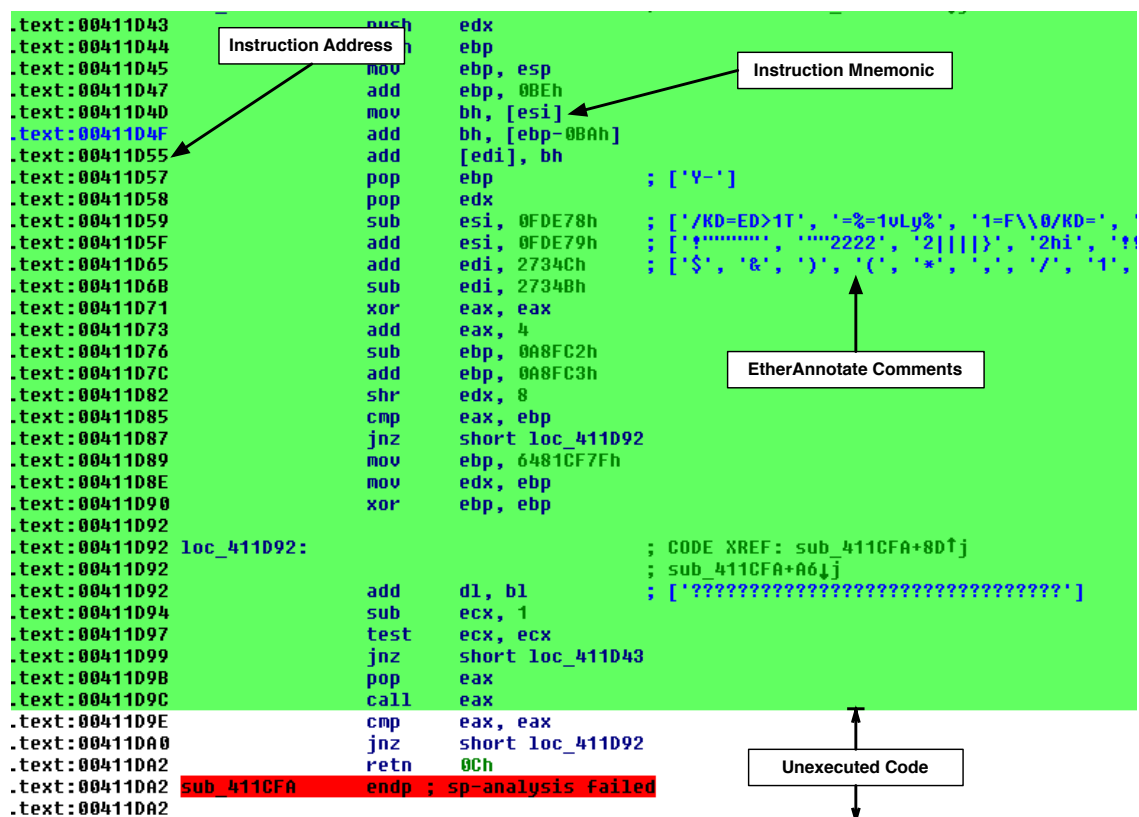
.text:00411D43 push edx
.text:00411D44 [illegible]h ebp
.text:00411D45 mov ebp, esp
.text:00411D47 add ebp, 0BEh
.text:00411D4D mov bh, [esi]
.text:00411D4F add bh, [ebp-0BAh]
.text:00411D55 add [edi], bh
.text:00411D57 pop ebp ; ['Y-']
.text:00411D58 pop edx
.text:00411D59 sub esi, 0FDE78h ; ['/KD=ED>1T', '=%=1vLy%', '1=F\\0/KD=', '
.text:00411D5F add esi, 0FDE79h ; ['!"""""', '""2222', '2||||}', '2hi', '!
.text:00411D65 add edi, 2734Ch ; ['$', '&', ')', '(', '*', ',', '/', '1',
.text:00411D6B sub edi, 2734Bh
.text:00411D71 xor eax, eax
.text:00411D73 add eax, 4
.text:00411D76 sub ebp, 0A8FC2h
.text:00411D7C add ebp, 0A8FC3h
.text:00411D82 shr edx, 8
.text:00411D85 cmp eax, ebp
.text:00411D87 jnz short loc_411D92
.text:00411D89 mov ebp, 6481CF7Fh
.text:00411D8E mov edx, ebp
.text:00411D90 xor ebp, ebp
.text:00411D92
.text:00411D92 loc_411D92: ; CODE XREF: sub_411CFA+8D↑j
.text:00411D92 ; sub_411CFA+A6↓j
.text:00411D92 add dl, bl ; ['????????????????????????????????']
.text:00411D94 sub ecx, 1
.text:00411D97 test ecx, ecx
.text:00411D99 jnz short loc_411D43
.text:00411D9B pop eax
.text:00411D9C call eax
.text:00411D9E cmp eax, eax
.text:00411DA0 jnz short loc_411D92
.text:00411DA2 retn 0Ch
.text:00411DA2 sub_411CFA endp ; sp-analysis failed
.text:00411DA2

Instruction Address
Instruction Mnemonic
EtherAnnotate Comments
Unexecuted Code